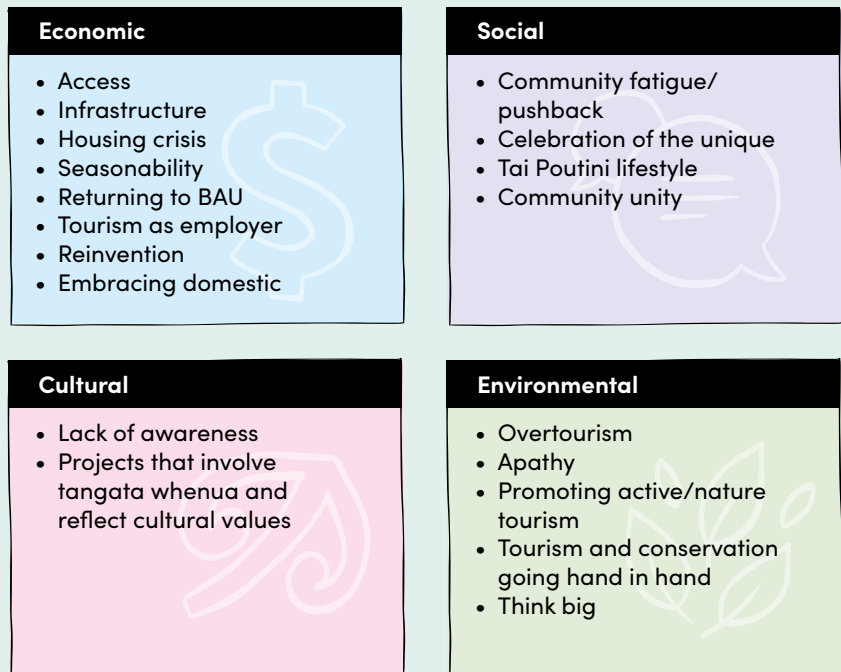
Economic

- Access
- Infrastructure
- Housing crisis
- Seasonability
- Returning to BAU
- Tourism as employer
- Reinvention
- Embracing domestic

Social

- Community fatigue/ pushback
- Celebration of the unique
- Tai Poutini lifestyle
- Community unity

Cultural

- Lack of awareness
- Projects that involve tangata whenua and reflect cultural values

Environmental

- Overtourism
- Apathy
- Promoting active/nature tourism
- Tourism and conservation going hand in hand
- Think big